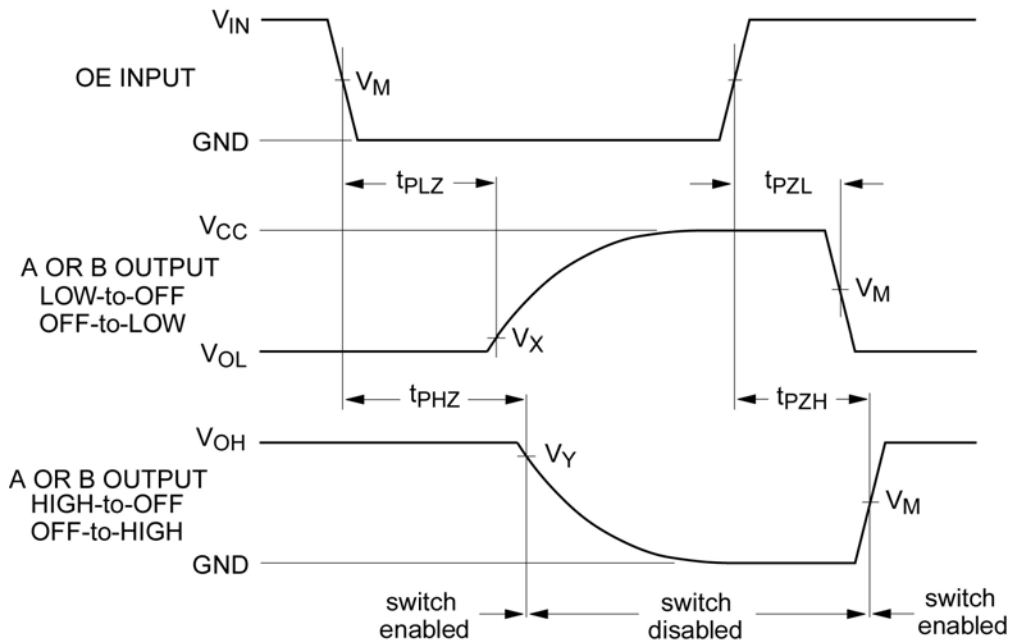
$V_{IN}$

OE INPUT

$V_M$

GND

$t_{PLZ}$

$t_{PZL}$

$V_{CC}$

A OR B OUTPUT
LOW-to-OFF
OFF-to-LOW

$V_M$

$V_{OL}$

$V_X$

$t_{PHZ}$

$t_{PZH}$

$V_{OH}$

$V_Y$

A OR B OUTPUT
HIGH-to-OFF
OFF-to-HIGH

$V_M$

GND

switch enabled

switch disabled

switch enabled